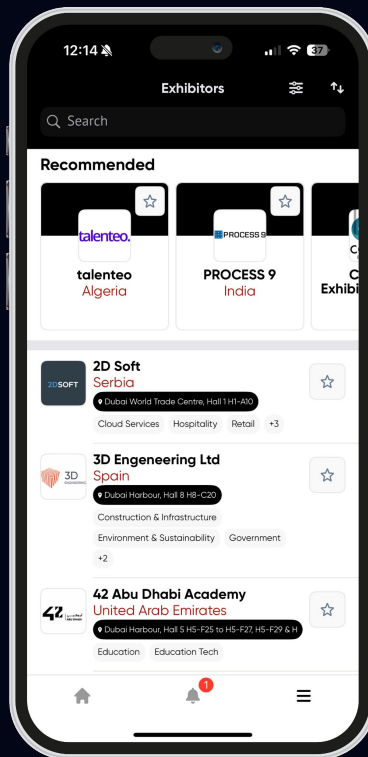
12:14

37

Exhibitors

Search

Recommended

talenteo.

talenteo
Algeria

PROCESS 9

PROCESS 9
India

C
Exhibi

2DSOFT

2D Soft
Serbia
Dubai World Trade Centre, Hall 1 H1-A10
Cloud Services
Hospitality
Retail
+3

3D

3D Engeneering Ltd
Spain
Dubai Harbour, Hall 8 H8-C20
Construction & Infrastructure
Environment & Sustainability
Government
+2

42

42 Abu Dhabi Academy
United Arab Emirates
Dubai Harbour, Hall 5 H5-F25 to H5-F27, H5-F29 & H
Education
Education Tech

1